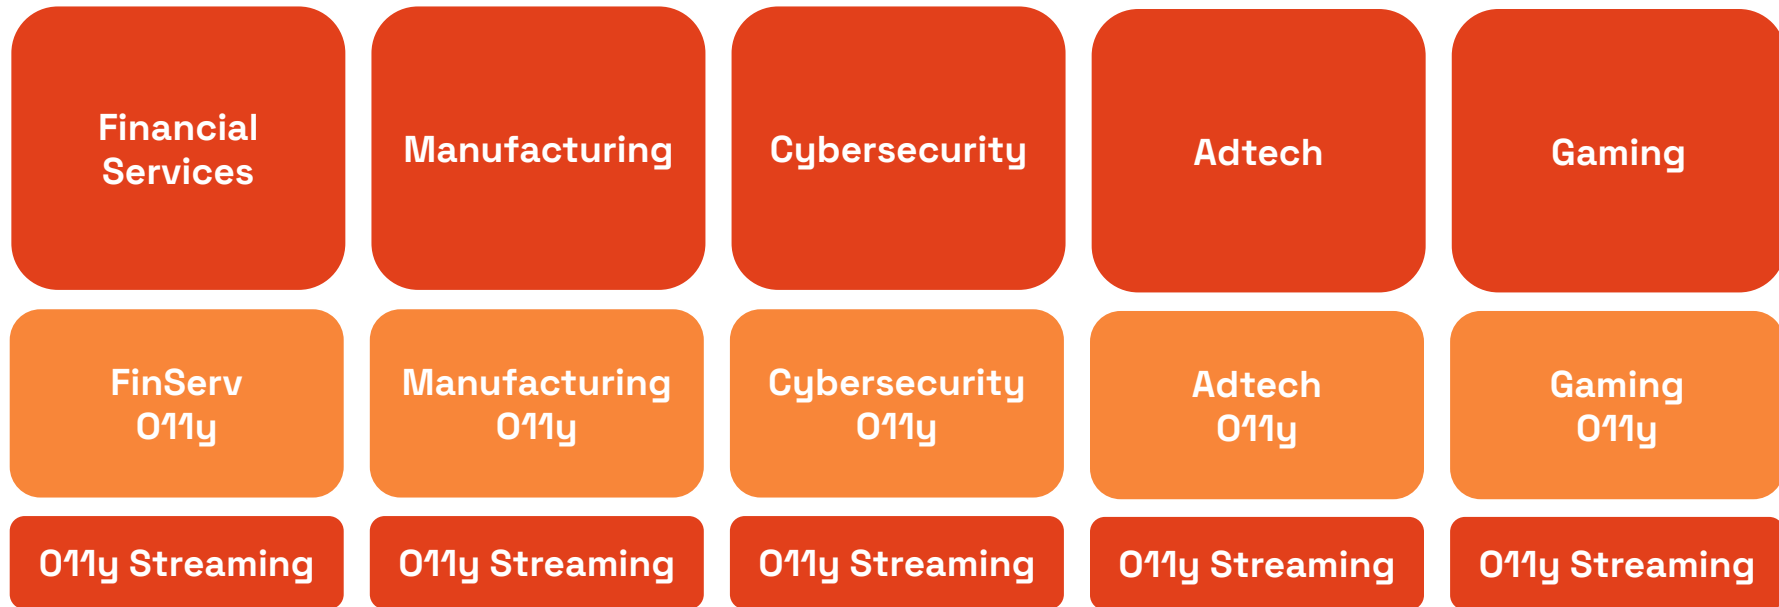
Financial Services

Manufacturing

Cybersecurity

Adtech

Gaming

FinServ O11y

Manufacturing O11y

Cybersecurity O11y

Adtech O11y

Gaming O11y

O11y Streaming

O11y Streaming

O11y Streaming

O11y Streaming

O11y Streaming